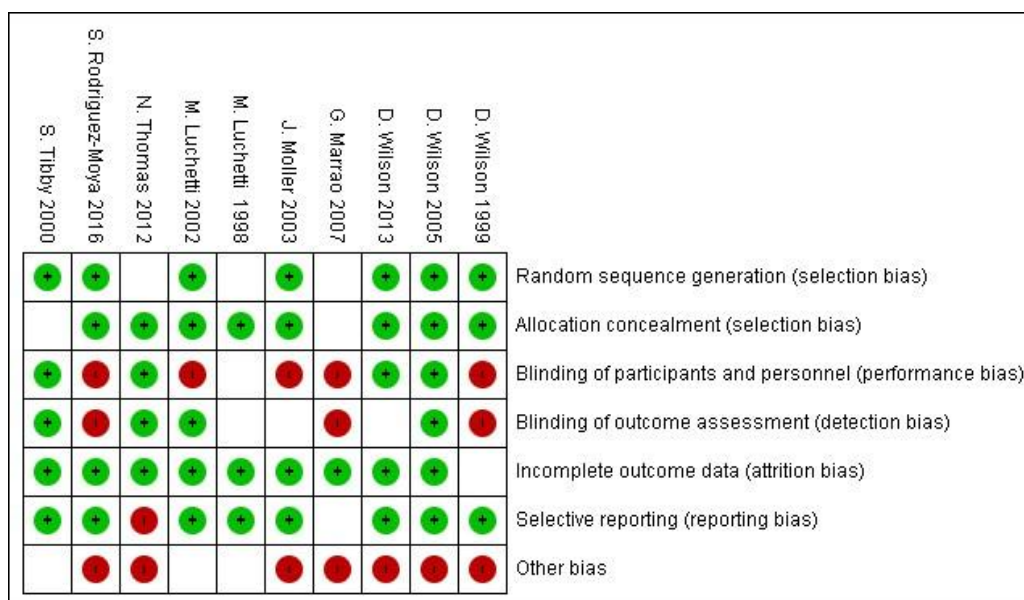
| S. Tibby 2000 | S. Rodriguez-Moya 2016 | N. Thomas 2012 | M. Luchetti 2002 | M. Luchetti 1998 | J. Moller 2003 | G. Marrao 2007 | D. Wilson 2013 | D. Wilson 2005 | D. Wilson 1999 | |
|---|---|---|---|---|---|---|---|---|---|---|
| + | + | | + | | + | | + | + | + | Random sequence generation (selection bias) |
| | + | + | + | + | + | | + | + | + | Allocation concealment (selection bias) |
| + | - | + | - | | - | - | + | + | - | Blinding of participants and personnel (performance bias) |
| + | - | + | + | | | - | | + | - | Blinding of outcome assessment (detection bias) |
| + | + | + | + | + | + | + | + | + | | Incomplete outcome data (attrition bias) |
| + | + | - | + | + | + | | + | + | + | Selective reporting (reporting bias) |
| | - | - | | | - | - | - | - | - | Other bias |